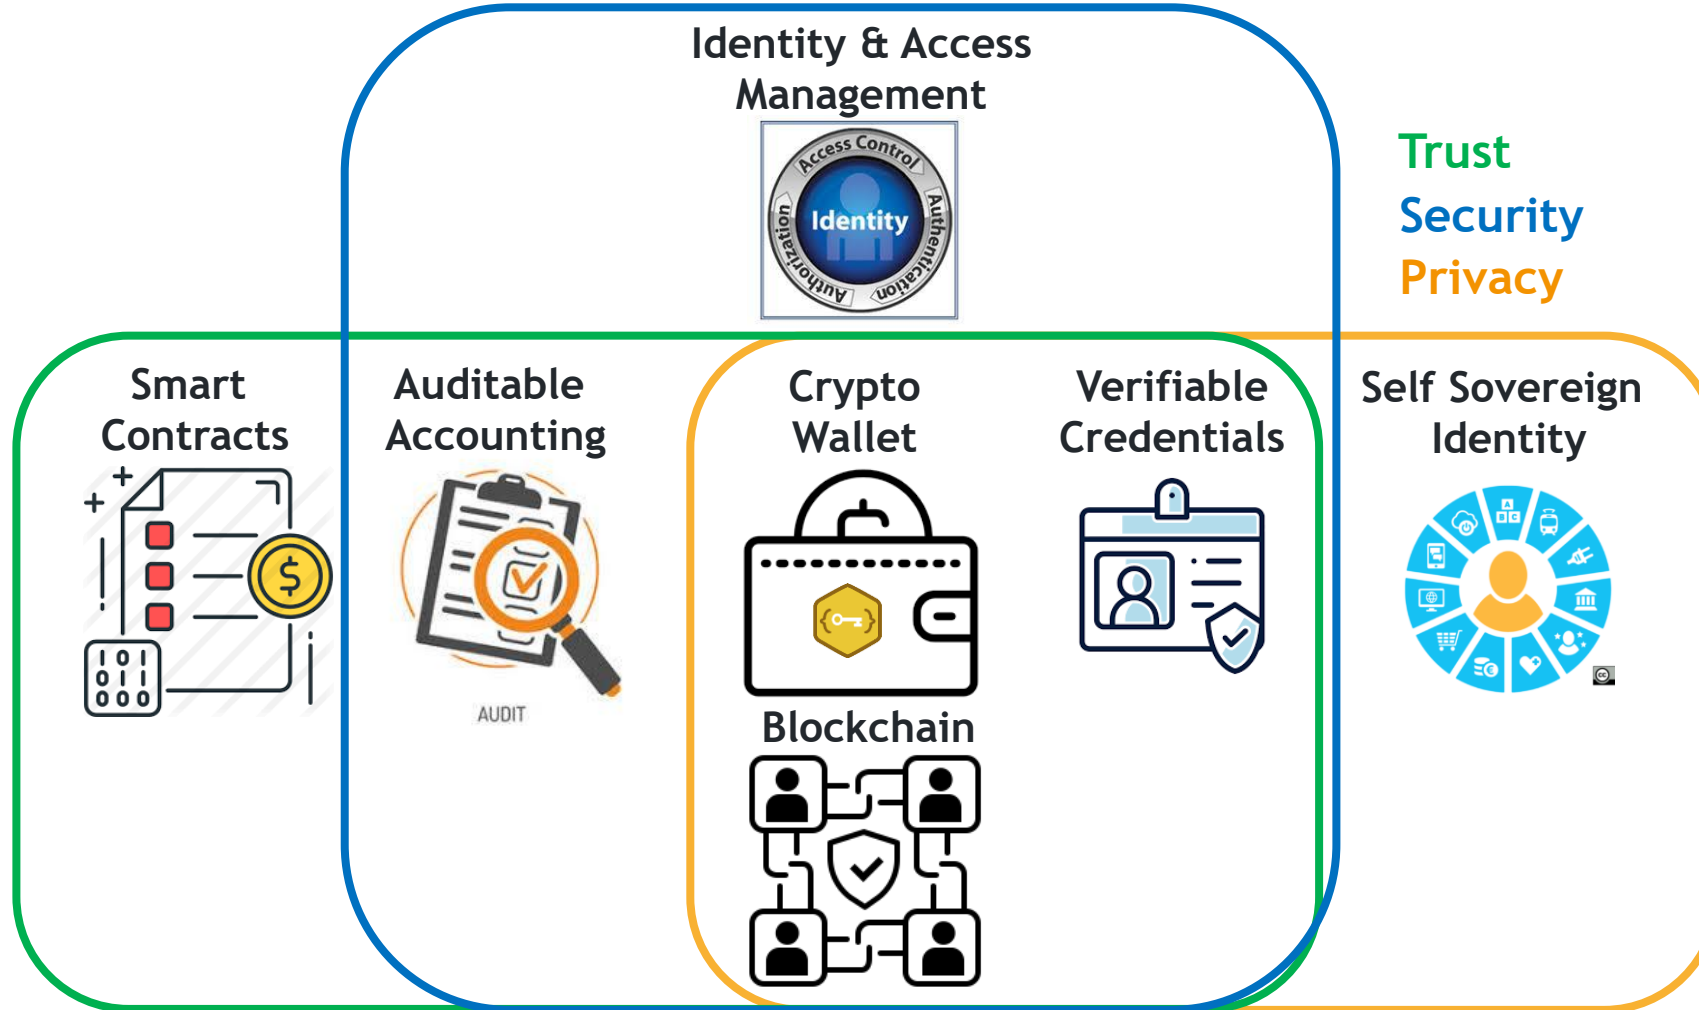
Identity & Access Management

Access Control

Identity

Authentication

Authorization

Trust

Security

Privacy

Smart Contracts

Auditable Accounting

AUDIT

Crypto Wallet

Verifiable Credentials

Self Sovereign Identity

Blockchain